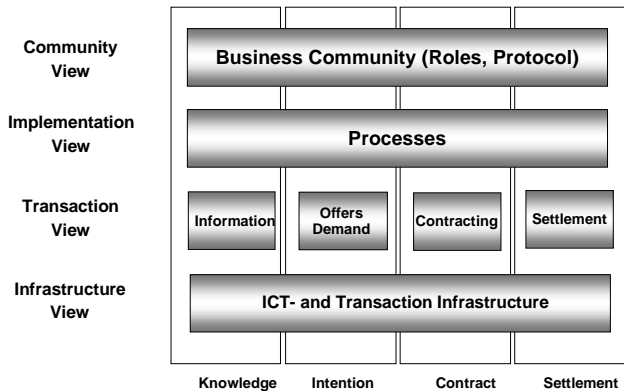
Community View

Business Community (Roles, Protocol)

Implementation View

Processes

Transaction View

Information

Offers Demand

Contracting

Settlement

Infrastructure View

ICT- and Transaction Infrastructure

Knowledge

Intention

Contract

Settlement